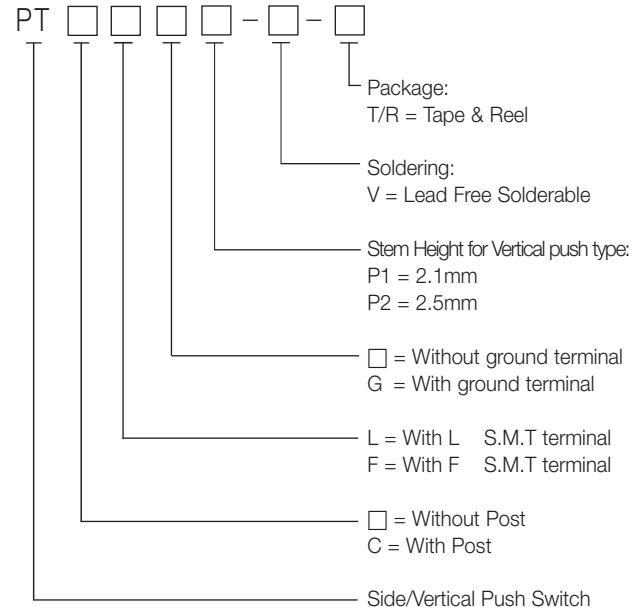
PT □ □ □ □ – □ – □

Package:
T/R = Tape & Reel

Soldering:
V = Lead Free Solderable

Stem Height for Vertical push type:
P1 = 2.1mm
P2 = 2.5mm

□ = Without ground terminal
G = With ground terminal

L = With L S.M.T terminal
F = With F S.M.T terminal

□ = Without Post
C = With Post

Side/Vertical Push Switch